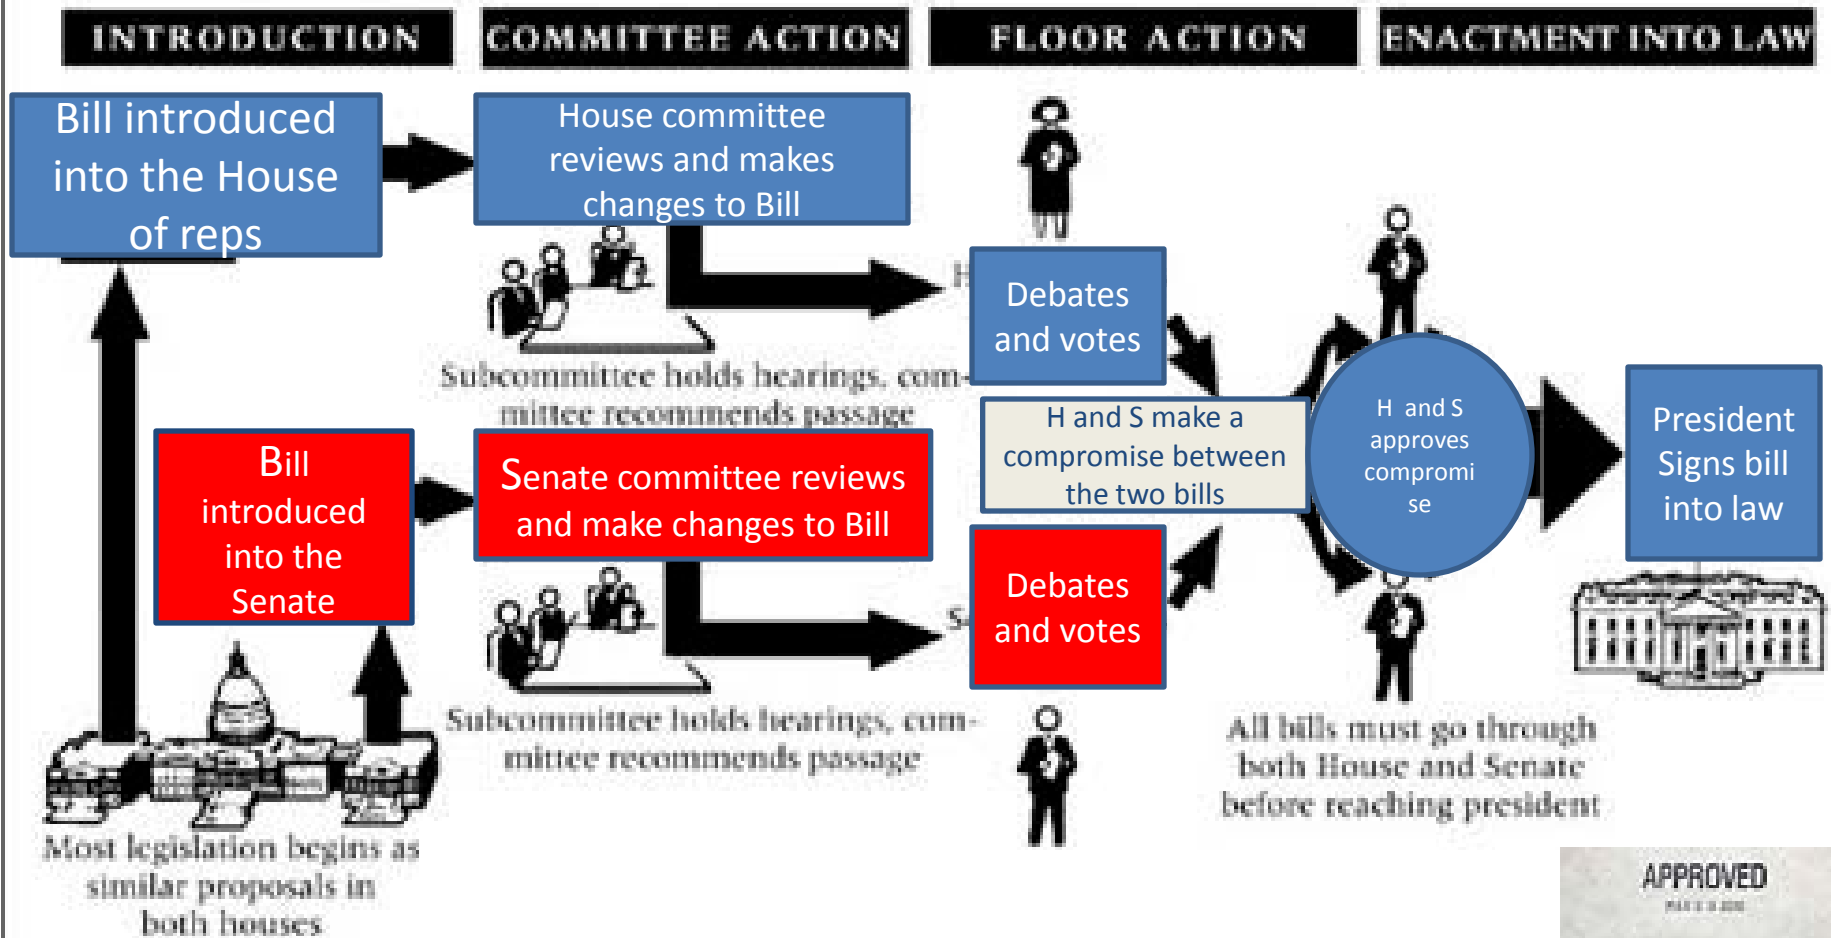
INTRODUCTION

COMMITTEE ACTION

FLOOR ACTION

ENACTMENT INTO LAW

Bill introduced into the House of reps

House committee reviews and makes changes to Bill

Subcommittee holds hearings, committee recommends passage

H

Debates and votes

H and S make a compromise between the two bills

H and S approves compromi se

President Signs bill into law

Bill introduced into the Senate

Senate committee reviews and make changes to Bill

S

Debates and votes

Subcommittee holds hearings, committee recommends passage

All bills must go through both House and Senate before reaching president

Most legislation begins as similar proposals in both houses

APPROVED

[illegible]